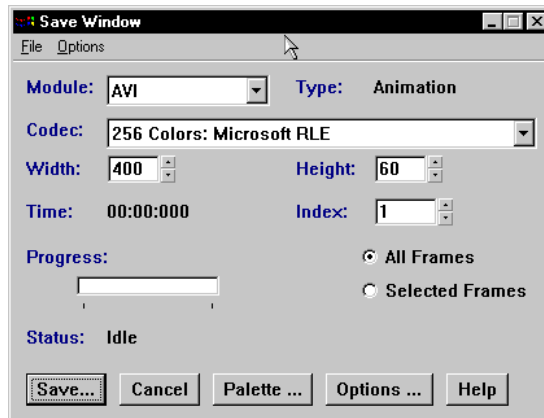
Save Window

File Options

Module: AVI

Type: Animation

Codec: 256 Colors: Microsoft RLE

Width: 400

Height: 60

Time: 00:00:000

Index: 1

Progress:

All Frames

Selected Frames

Status: Idle

Save... Cancel Palette ... Options ... Help